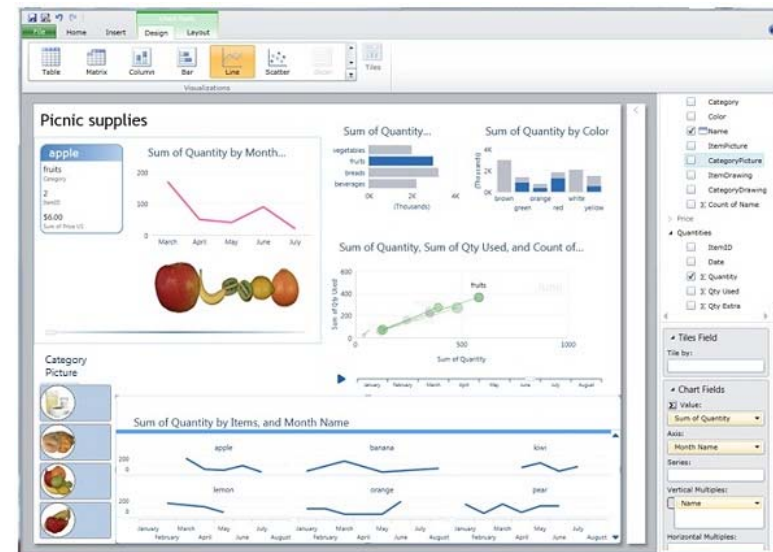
Chart Tools

File Home Insert Design Layout

Table Matrix Column Bar Line Scatter Slicer Tiles

Visualizations

Picnic supplies

apple
fruits
Category
2
ItemID
$6.00
Sum of Price US

Sum of Quantity by Month...
200
100
0
March April May June July

Sum of Quantity...
vegetables
fruits
breads
beverages
0K 2K 4K
(Thousands)

Sum of Quantity by Color
4K
2K
0K
(Thousands)
brown green orange red white yellow

Sum of Quantity, Sum of Qty Used, and Count of...
600
400
200
0
Sum of Qty Used
fruits
0 500 1000
Sum of Quantity
January February March April May June July August

Category Picture

Sum of Quantity by Items, and Month Name
apple banana kiwi
200
0
lemon orange pear
200
0
January February March April May June July August

Category
Color
Name
ItemPicture
CategoryPicture
ItemDrawing
CategoryDrawing
Σ Count of Name
Price
Quantities
ItemID
Date
Σ Quantity
Σ Qty Used
Σ Qty Extra

Tiles Field
Tile by:

Chart Fields
Σ Value:
Sum of Quantity
Axis:
Month Name
Series:
Vertical Multiples:
Name
Horizontal Multiples: